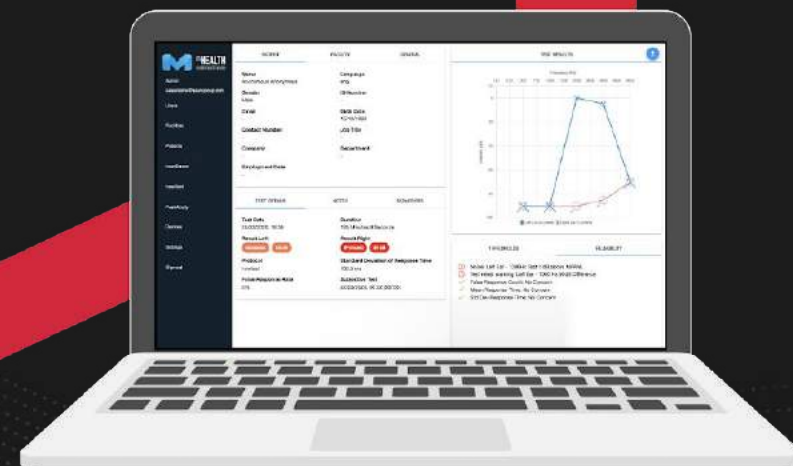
HEALTH

SCREEN RESULTS GENERAL

Name
Anonymous Anonymous

Campaign

Gender

Email

Date

Contact Number

Job Title

Company

Department

TEST DETAILS NOTES SIGNATURES

Test Date

Duration

Result Left

Result Right

Protocol

Standard Deviation of Response Time

False Response Rate

Subjective Test

TEST RESULTS

Frequency (Hz)

THRESHOLDS RELIABILITY